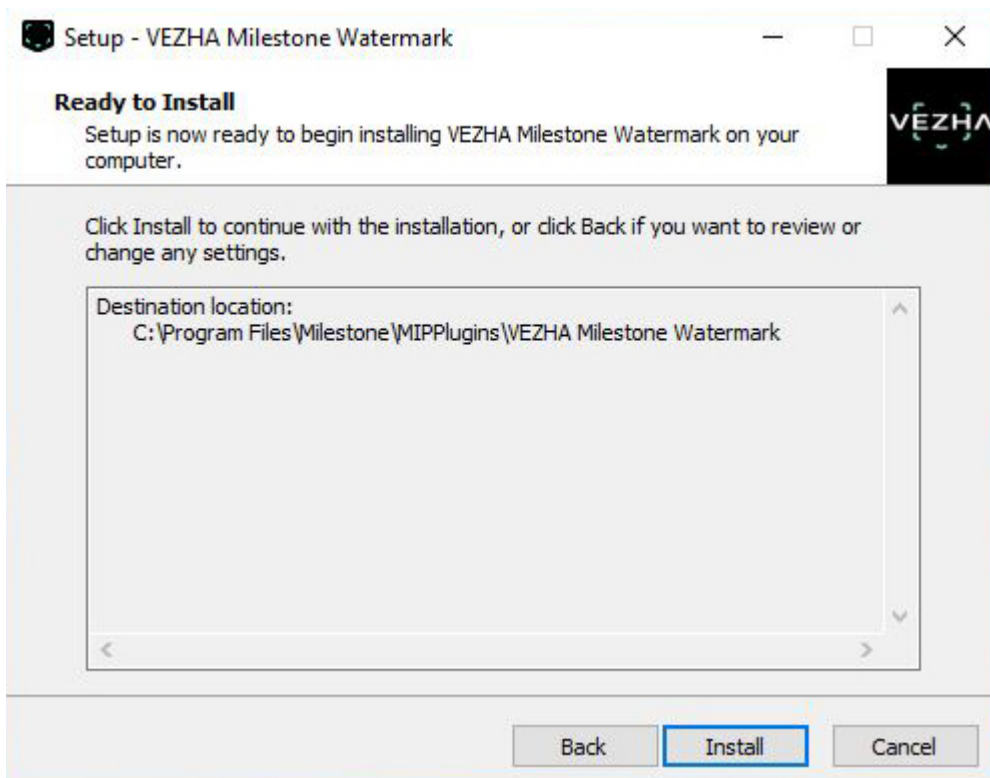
Setup - VEZHA Milestone Watermark

Ready to Install
Setup is now ready to begin installing VEZHA Milestone Watermark on your computer.

VEZHA

Click Install to continue with the installation, or click Back if you want to review or change any settings.

Destination location:
C:\Program Files\Milestone\MIPPlugins\VEZHA Milestone Watermark

Back Install Cancel